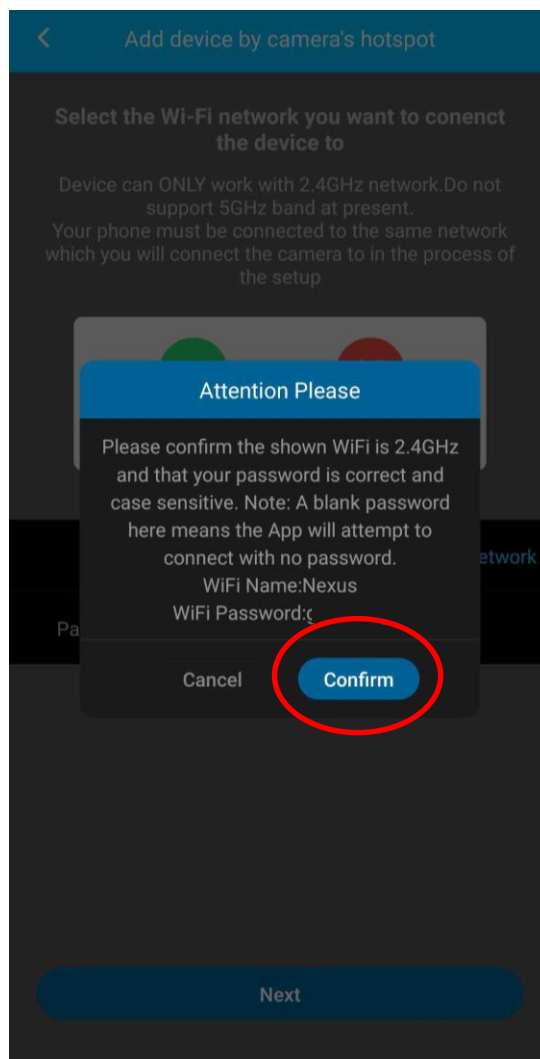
Add device by camera's hotspot

Select the Wi-Fi network you want to conenct the device to

Device can ONLY work with 2.4GHz network.Do not support 5GHz band at present.
Your phone must be connected to the same network which you will connect the camera to in the process of the setup

Attention Please

Please confirm the shown WiFi is 2.4GHz and that your password is correct and case sensitive. Note: A blank password here means the App will attempt to connect with no password.
WiFi Name:Nexus
WiFi Password:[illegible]

etwork

Pa

Cancel

Confirm

Next